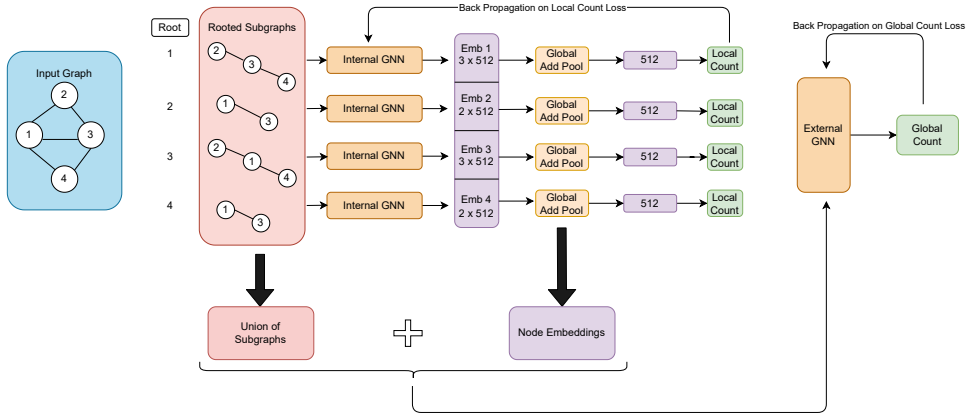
Input Graph

2

1

3

4

Root

1

2

3

4

Rooted Subgraphs

2

3

4

1

3

2

1

4

1

3

Back Propagation on Local Count Loss

Internal GNN

Emb 1
3 x 512

Global Add Pool

512

Local Count

Internal GNN

Emb 2
2 x 512

Global Add Pool

512

Local Count

Internal GNN

Emb 3
3 x 512

Global Add Pool

512

Local Count

Internal GNN

Emb 4
2 x 512

Global Add Pool

512

Local Count

Back Propagation on Global Count Loss

External GNN

Global Count

Union of Subgraphs

Node Embeddings